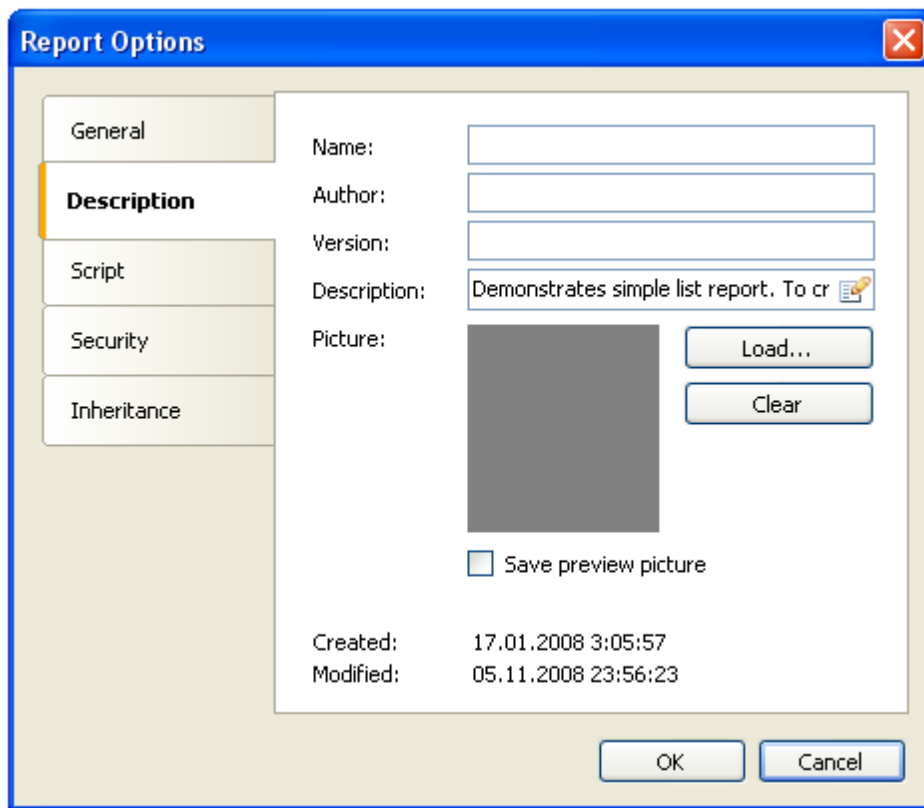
Report Options

General
Description
Script
Security
Inheritance

Name:
Author:
Version:
Description: Demonstrates simple list report. To cr
Picture:
Load...
Clear
Save preview picture

Created: 17.01.2008 3:05:57
Modified: 05.11.2008 23:56:23

OK
Cancel